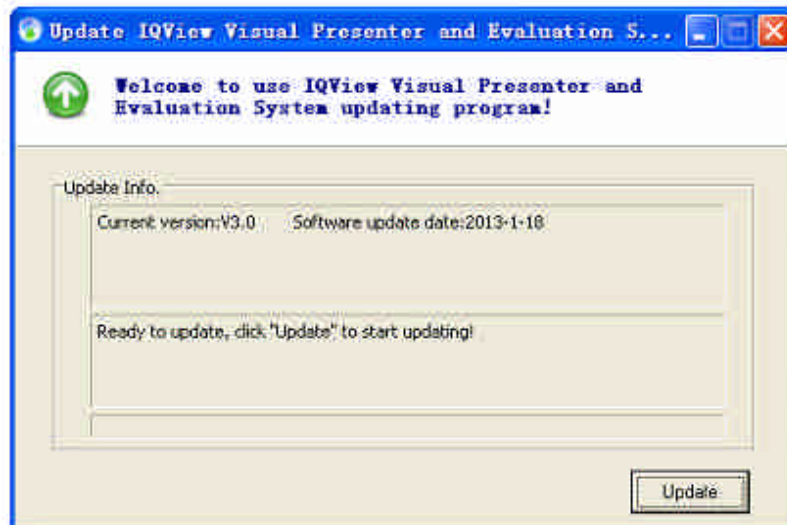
Update IQView Visual Presenter and Evaluation S...

Welcome to use IQView Visual Presenter and Evaluation System updating program!

Update Info.

Current version:V3.0 Software update date:2013-1-18

Ready to update, click "Update" to start updating!

Update